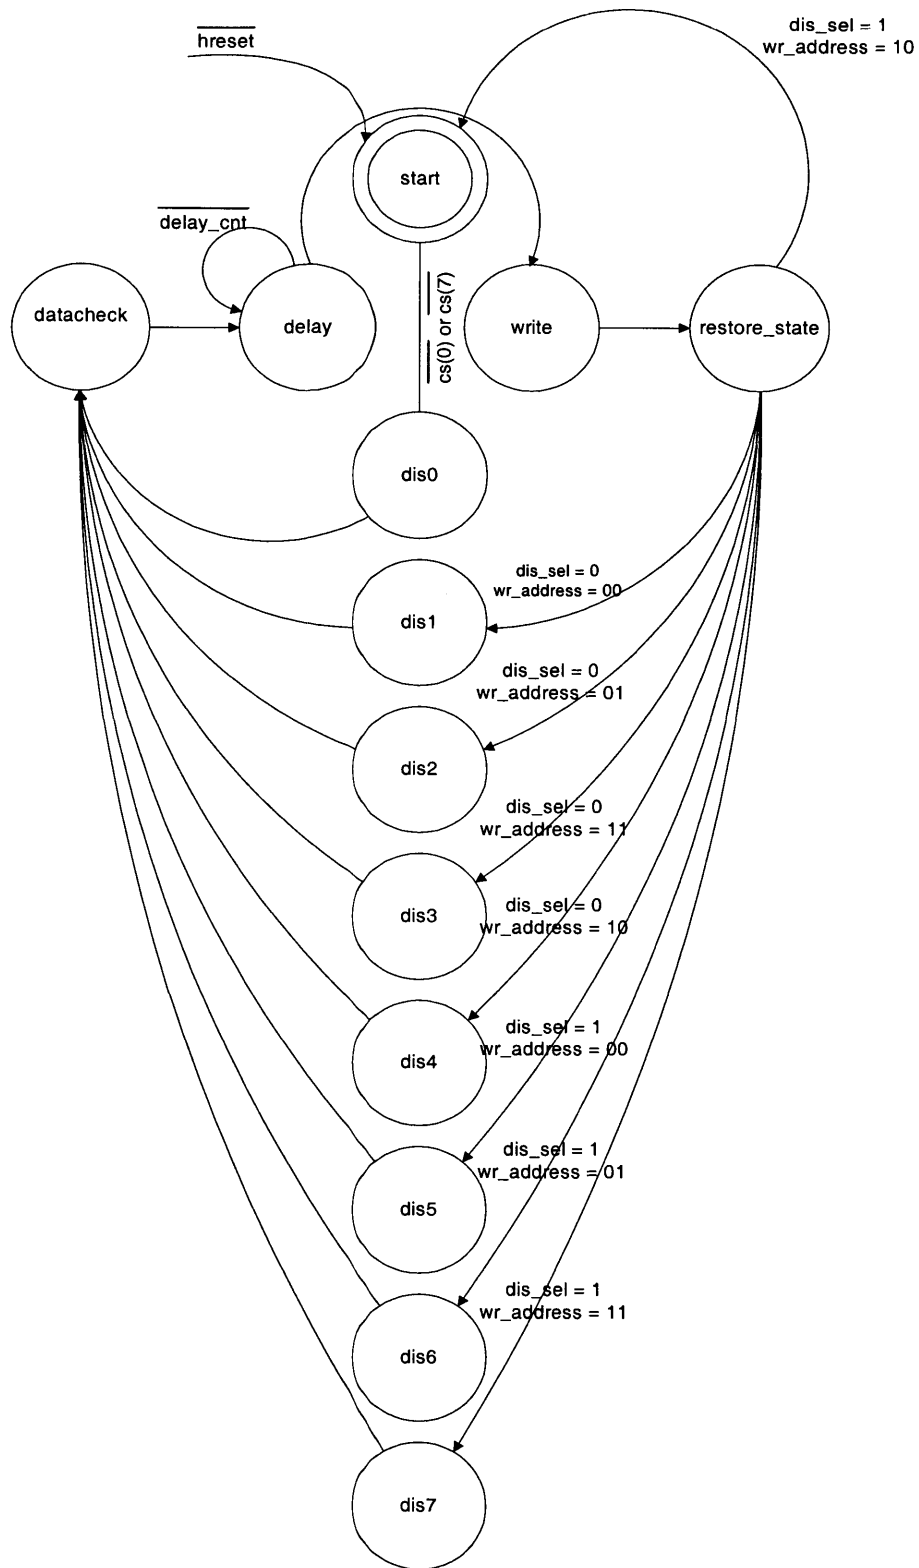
dis_sel = 1
wr_address = 10

$\overline{\text{hreset}}$

start

$\overline{\text{delay\_cnt}}$

datacheck

delay

$\overline{\text{cs(0)}}$ or $\overline{\text{cs(7)}}$

write

restore_state

dis0

dis_sel = 0
wr_address = 00

dis1

dis_sel = 0
wr_address = 01

dis2

dis_sel = 0
wr_address = 11

dis3

dis_sel = 0
wr_address = 10

dis4

dis_sel = 1
wr_address = 00

dis5

dis_sel = 1
wr_address = 01

dis6

dis_sel = 1
wr_address = 11

dis7